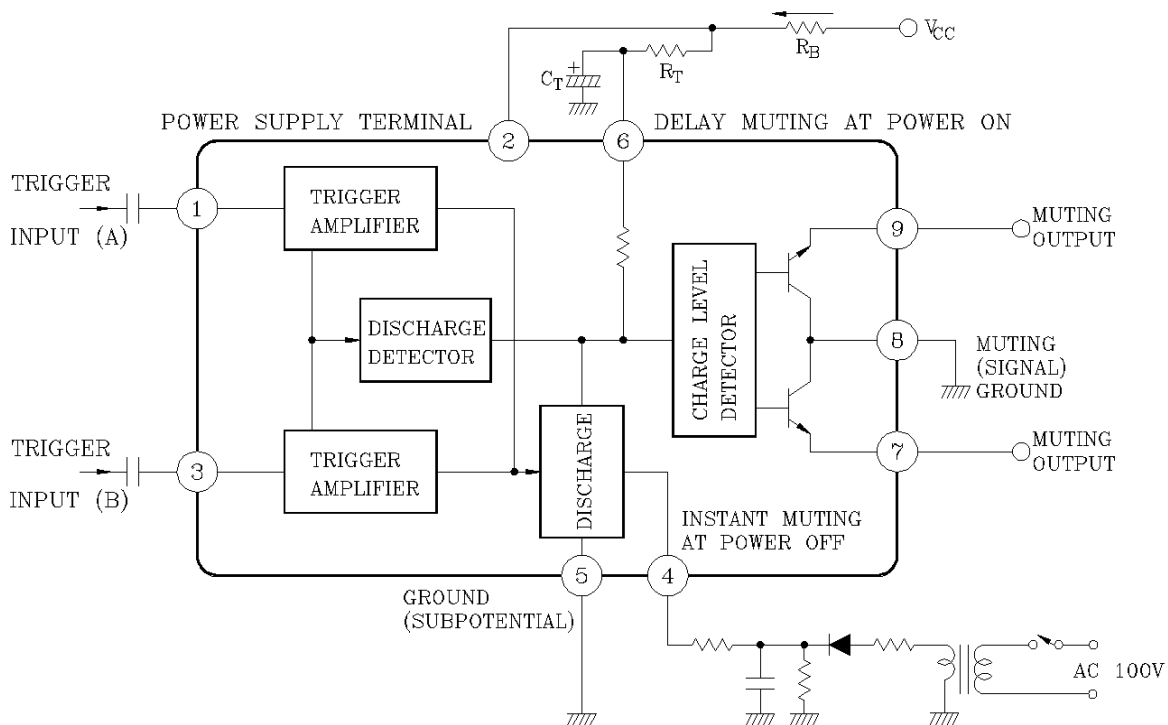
$V_{CC}$

$R_B$

$C_T$

$R_T$

POWER SUPPLY TERMINAL

2

6

DELAY MUTING AT POWER ON

TRIGGER INPUT (A)

1

TRIGGER AMPLIFIER

9

MUTING OUTPUT

DISCHARGE DETECTOR

CHARGE LEVEL DETECTOR

8

MUTING (SIGNAL) GROUND

TRIGGER INPUT (B)

3

TRIGGER AMPLIFIER

DISCHARGE

7

MUTING OUTPUT

INSTANT MUTING AT POWER OFF

5

4

GROUND (SUBPOTENTIAL)

AC 100V